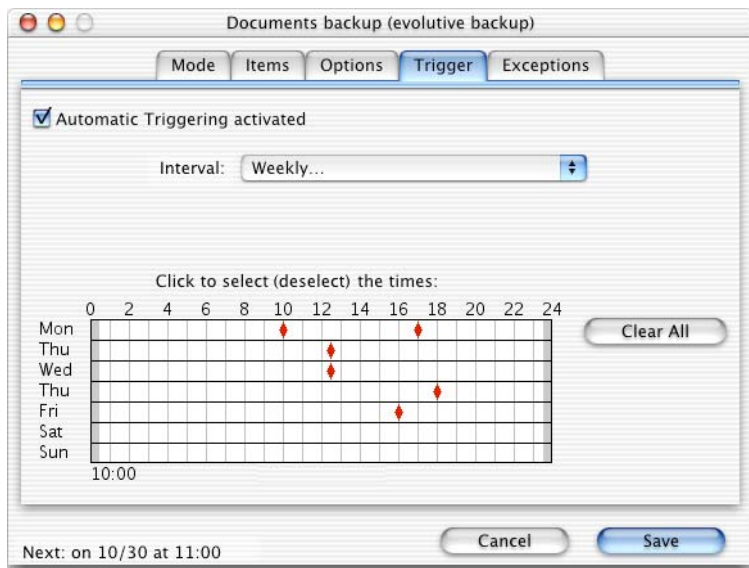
Documents backup (evolutive backup)

Mode | Items | Options | Trigger | Exceptions

Automatic Triggering activated

Interval: Weekly...

Click to select (deselect) the times:

0 2 4 6 8 10 12 14 16 18 20 22 24

Mon
Thu
Wed
Thu
Fri
Sat
Sun

10:00

Clear All

Next: on 10/30 at 11:00

Cancel

Save